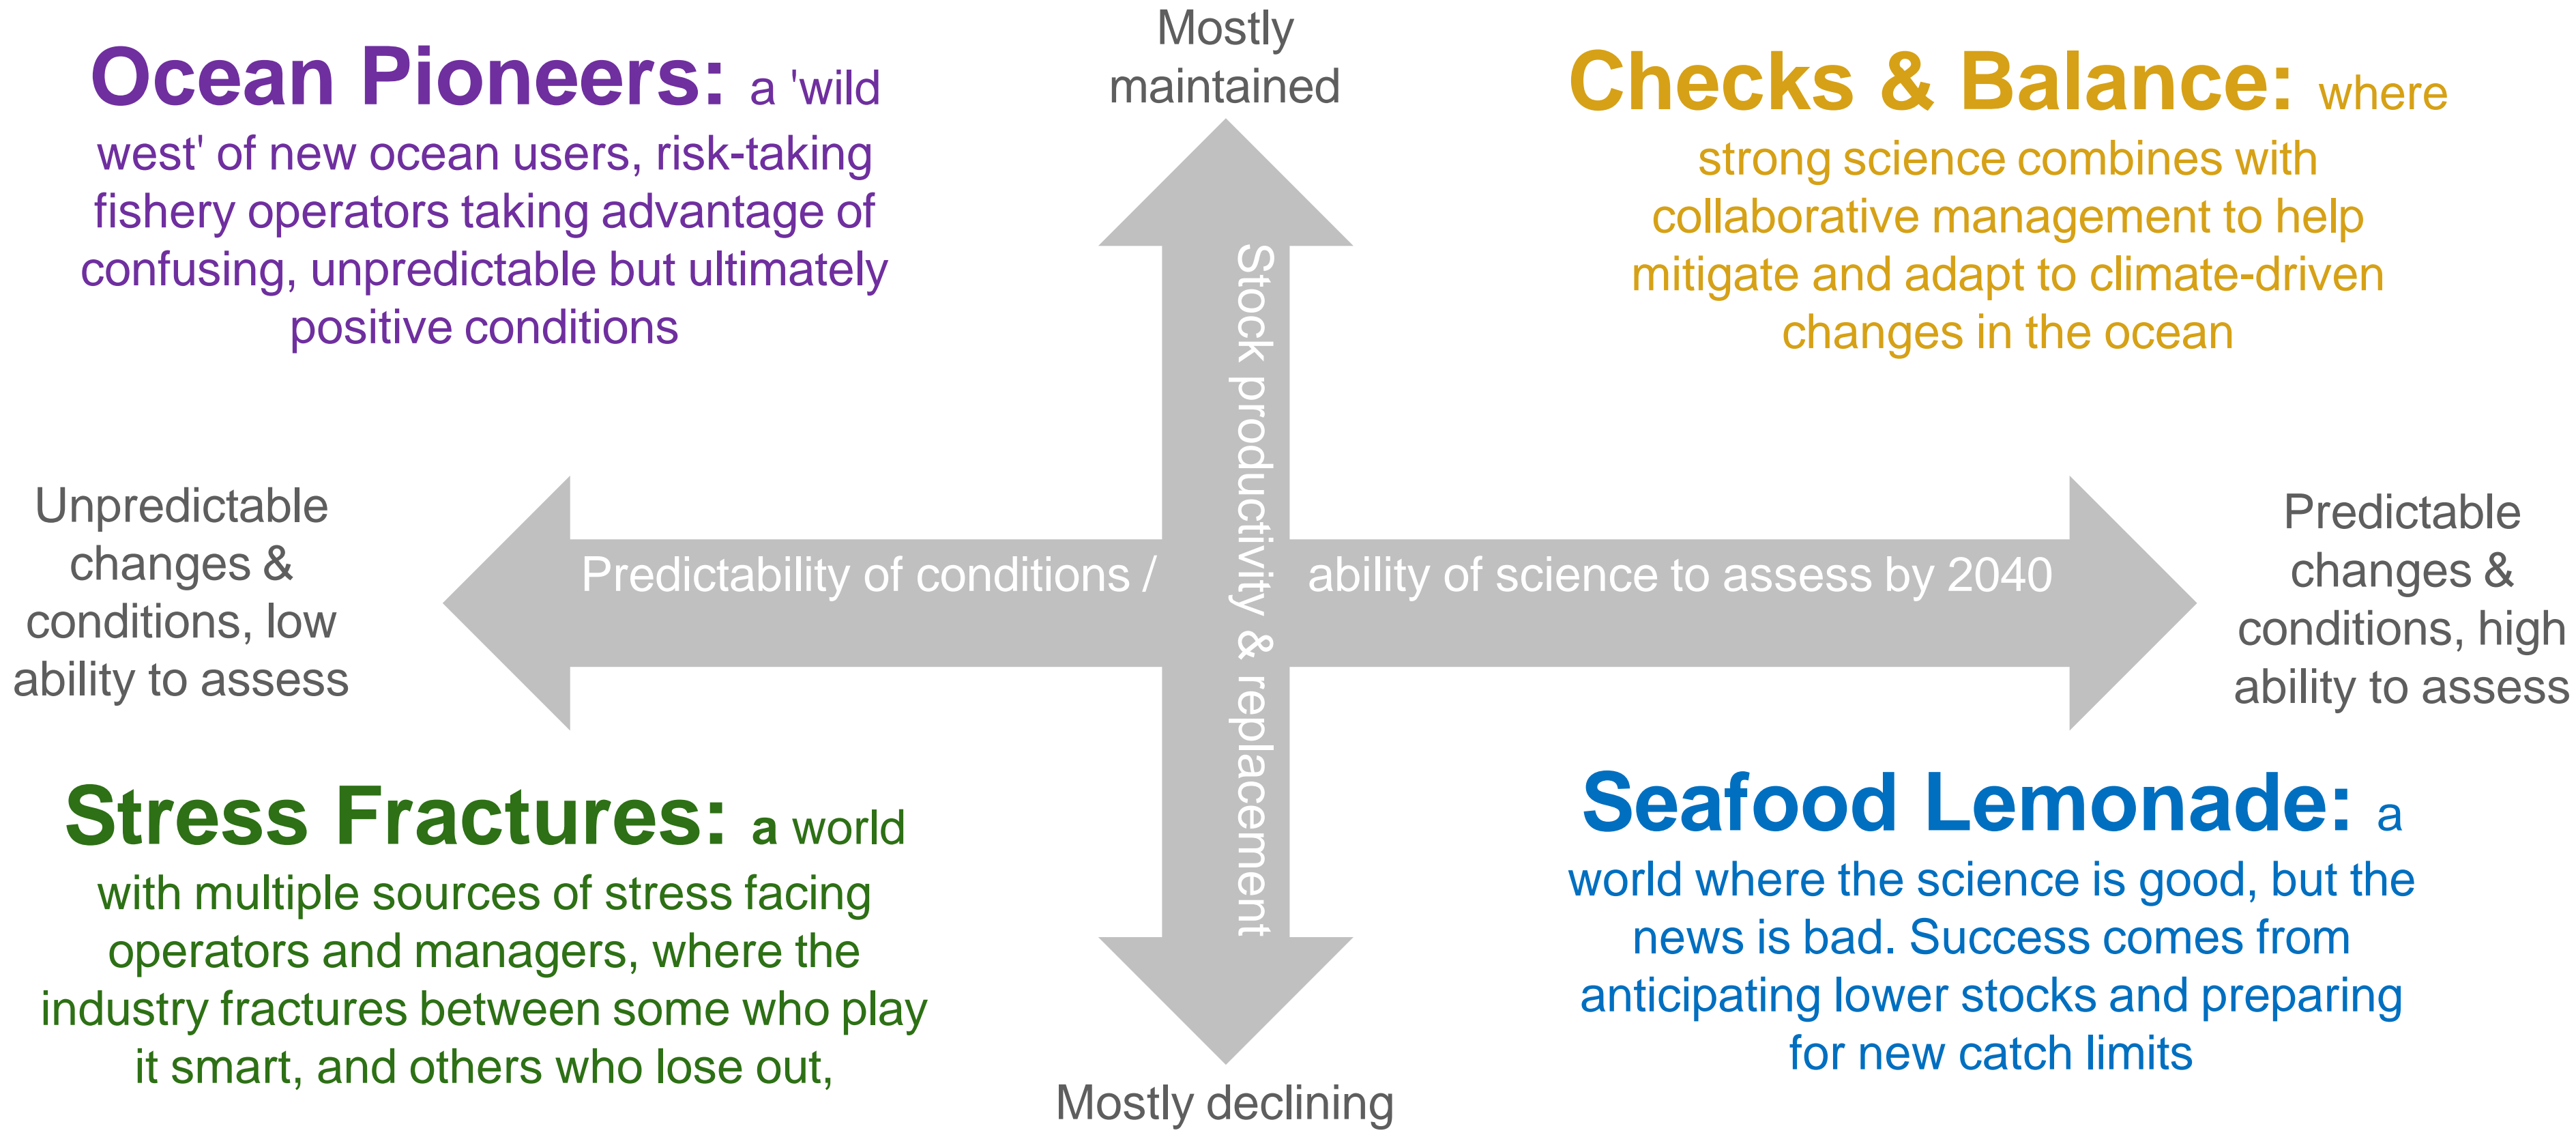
Ocean Pioneers: a 'wild west' of new ocean users, risk-taking fishery operators taking advantage of confusing, unpredictable but ultimately positive conditions

Mostly maintained

Checks & Balance: where strong science combines with collaborative management to help mitigate and adapt to climate-driven changes in the ocean

Stock productivity & replacement

Unpredictable changes & conditions, low ability to assess

Predictability of conditions / ability of science to assess by 2040

Predictable changes & conditions, high ability to assess

Stress Fractures: a world with multiple sources of stress facing operators and managers, where the industry fractures between some who play it smart, and others who lose out,

Seafood Lemonade: a world where the science is good, but the news is bad. Success comes from anticipating lower stocks and preparing for new catch limits

Mostly declining